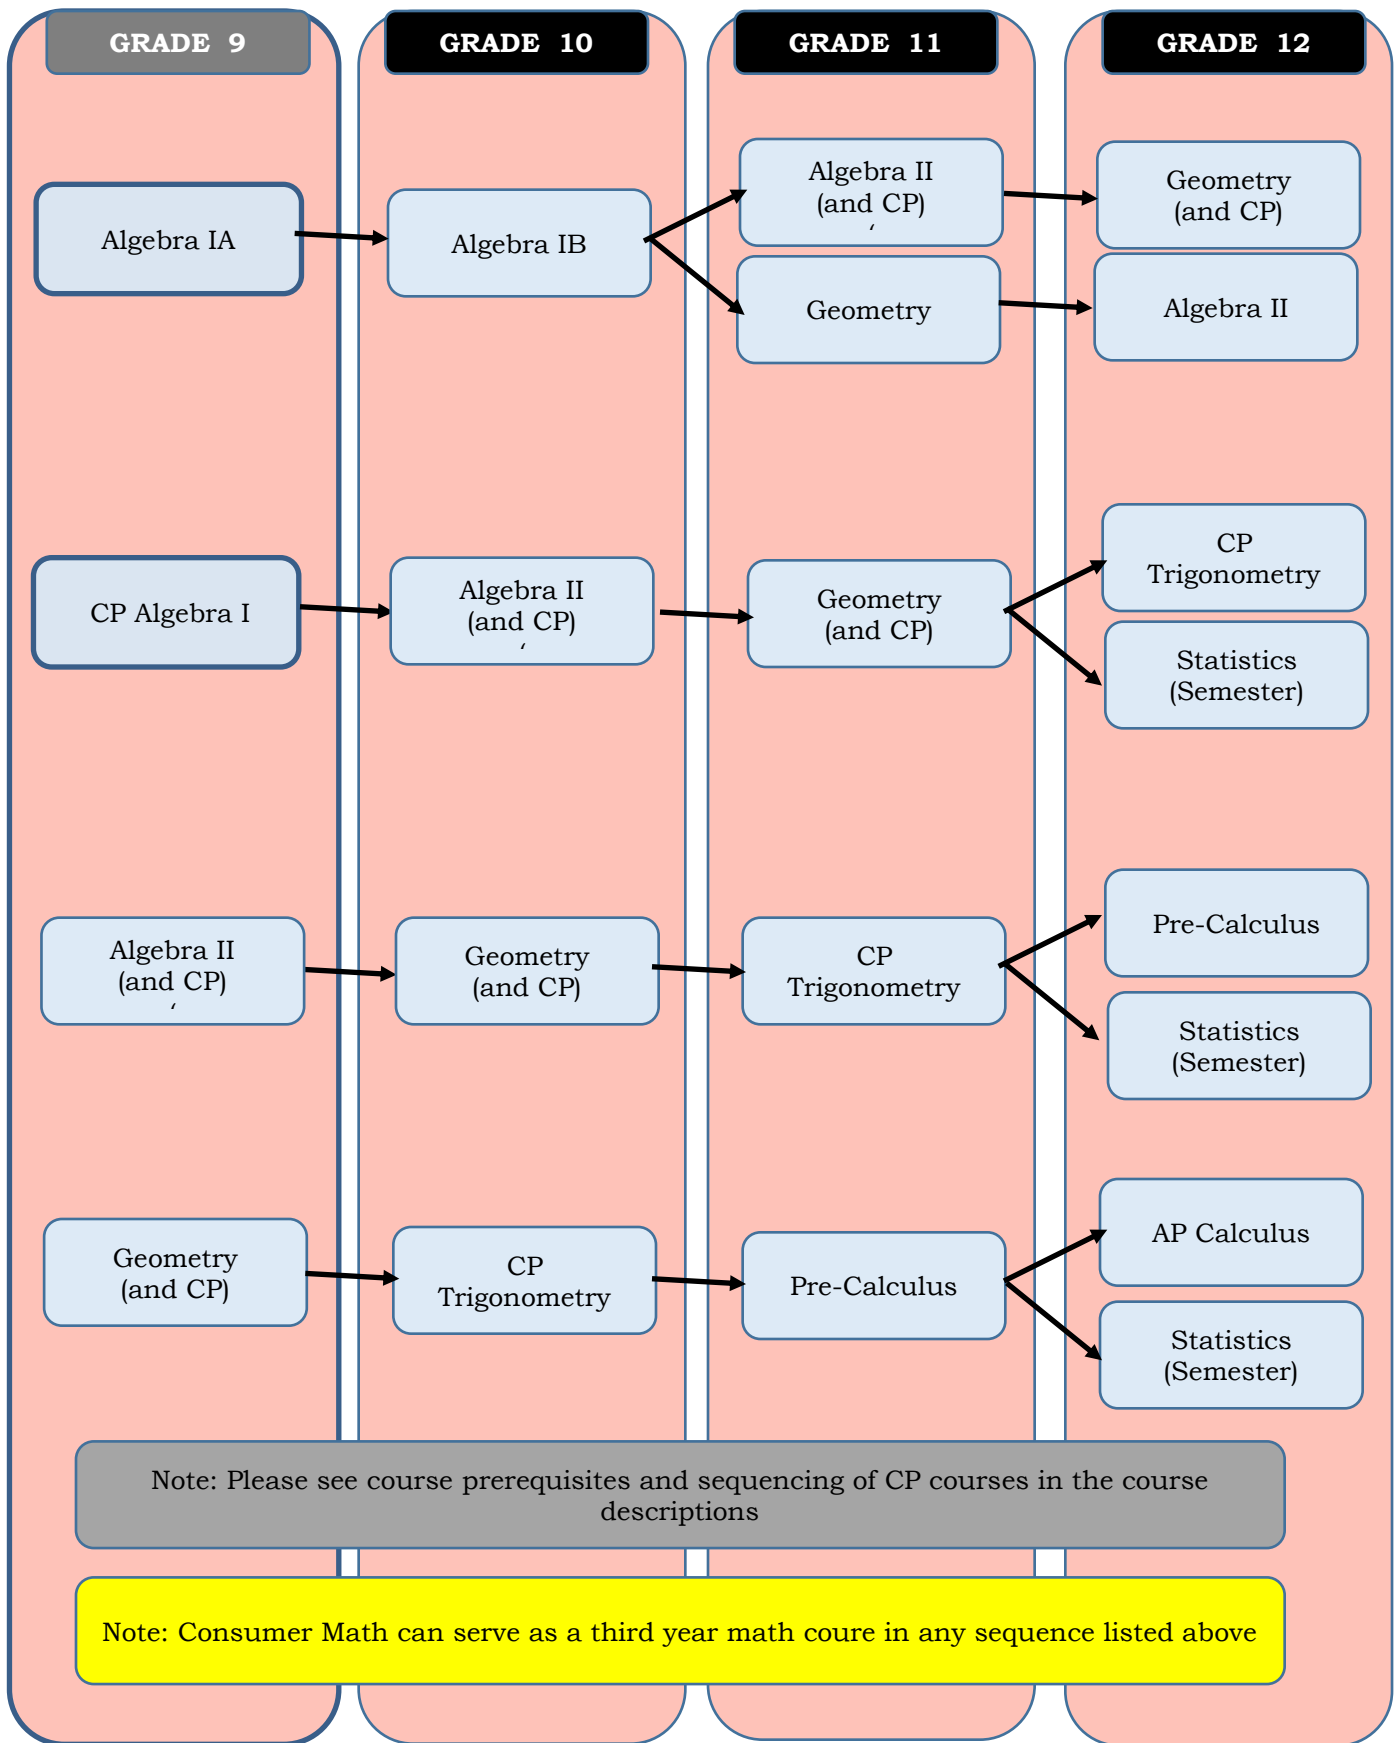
GRADE 9

GRADE 10

GRADE 11

GRADE 12

Algebra IA

Algebra IB

Algebra II (and CP)

Geometry

Geometry (and CP)

Algebra II

CP Algebra I

Algebra II (and CP)

Geometry (and CP)

CP Trigonometry

Statistics (Semester)

Algebra II (and CP)

Geometry (and CP)

CP Trigonometry

Pre-Calculus

Statistics (Semester)

Geometry (and CP)

CP Trigonometry

Pre-Calculus

AP Calculus

Statistics (Semester)

Note: Please see course prerequisites and sequencing of CP courses in the course descriptions

Note: Consumer Math can serve as a third year math coure in any sequence listed above